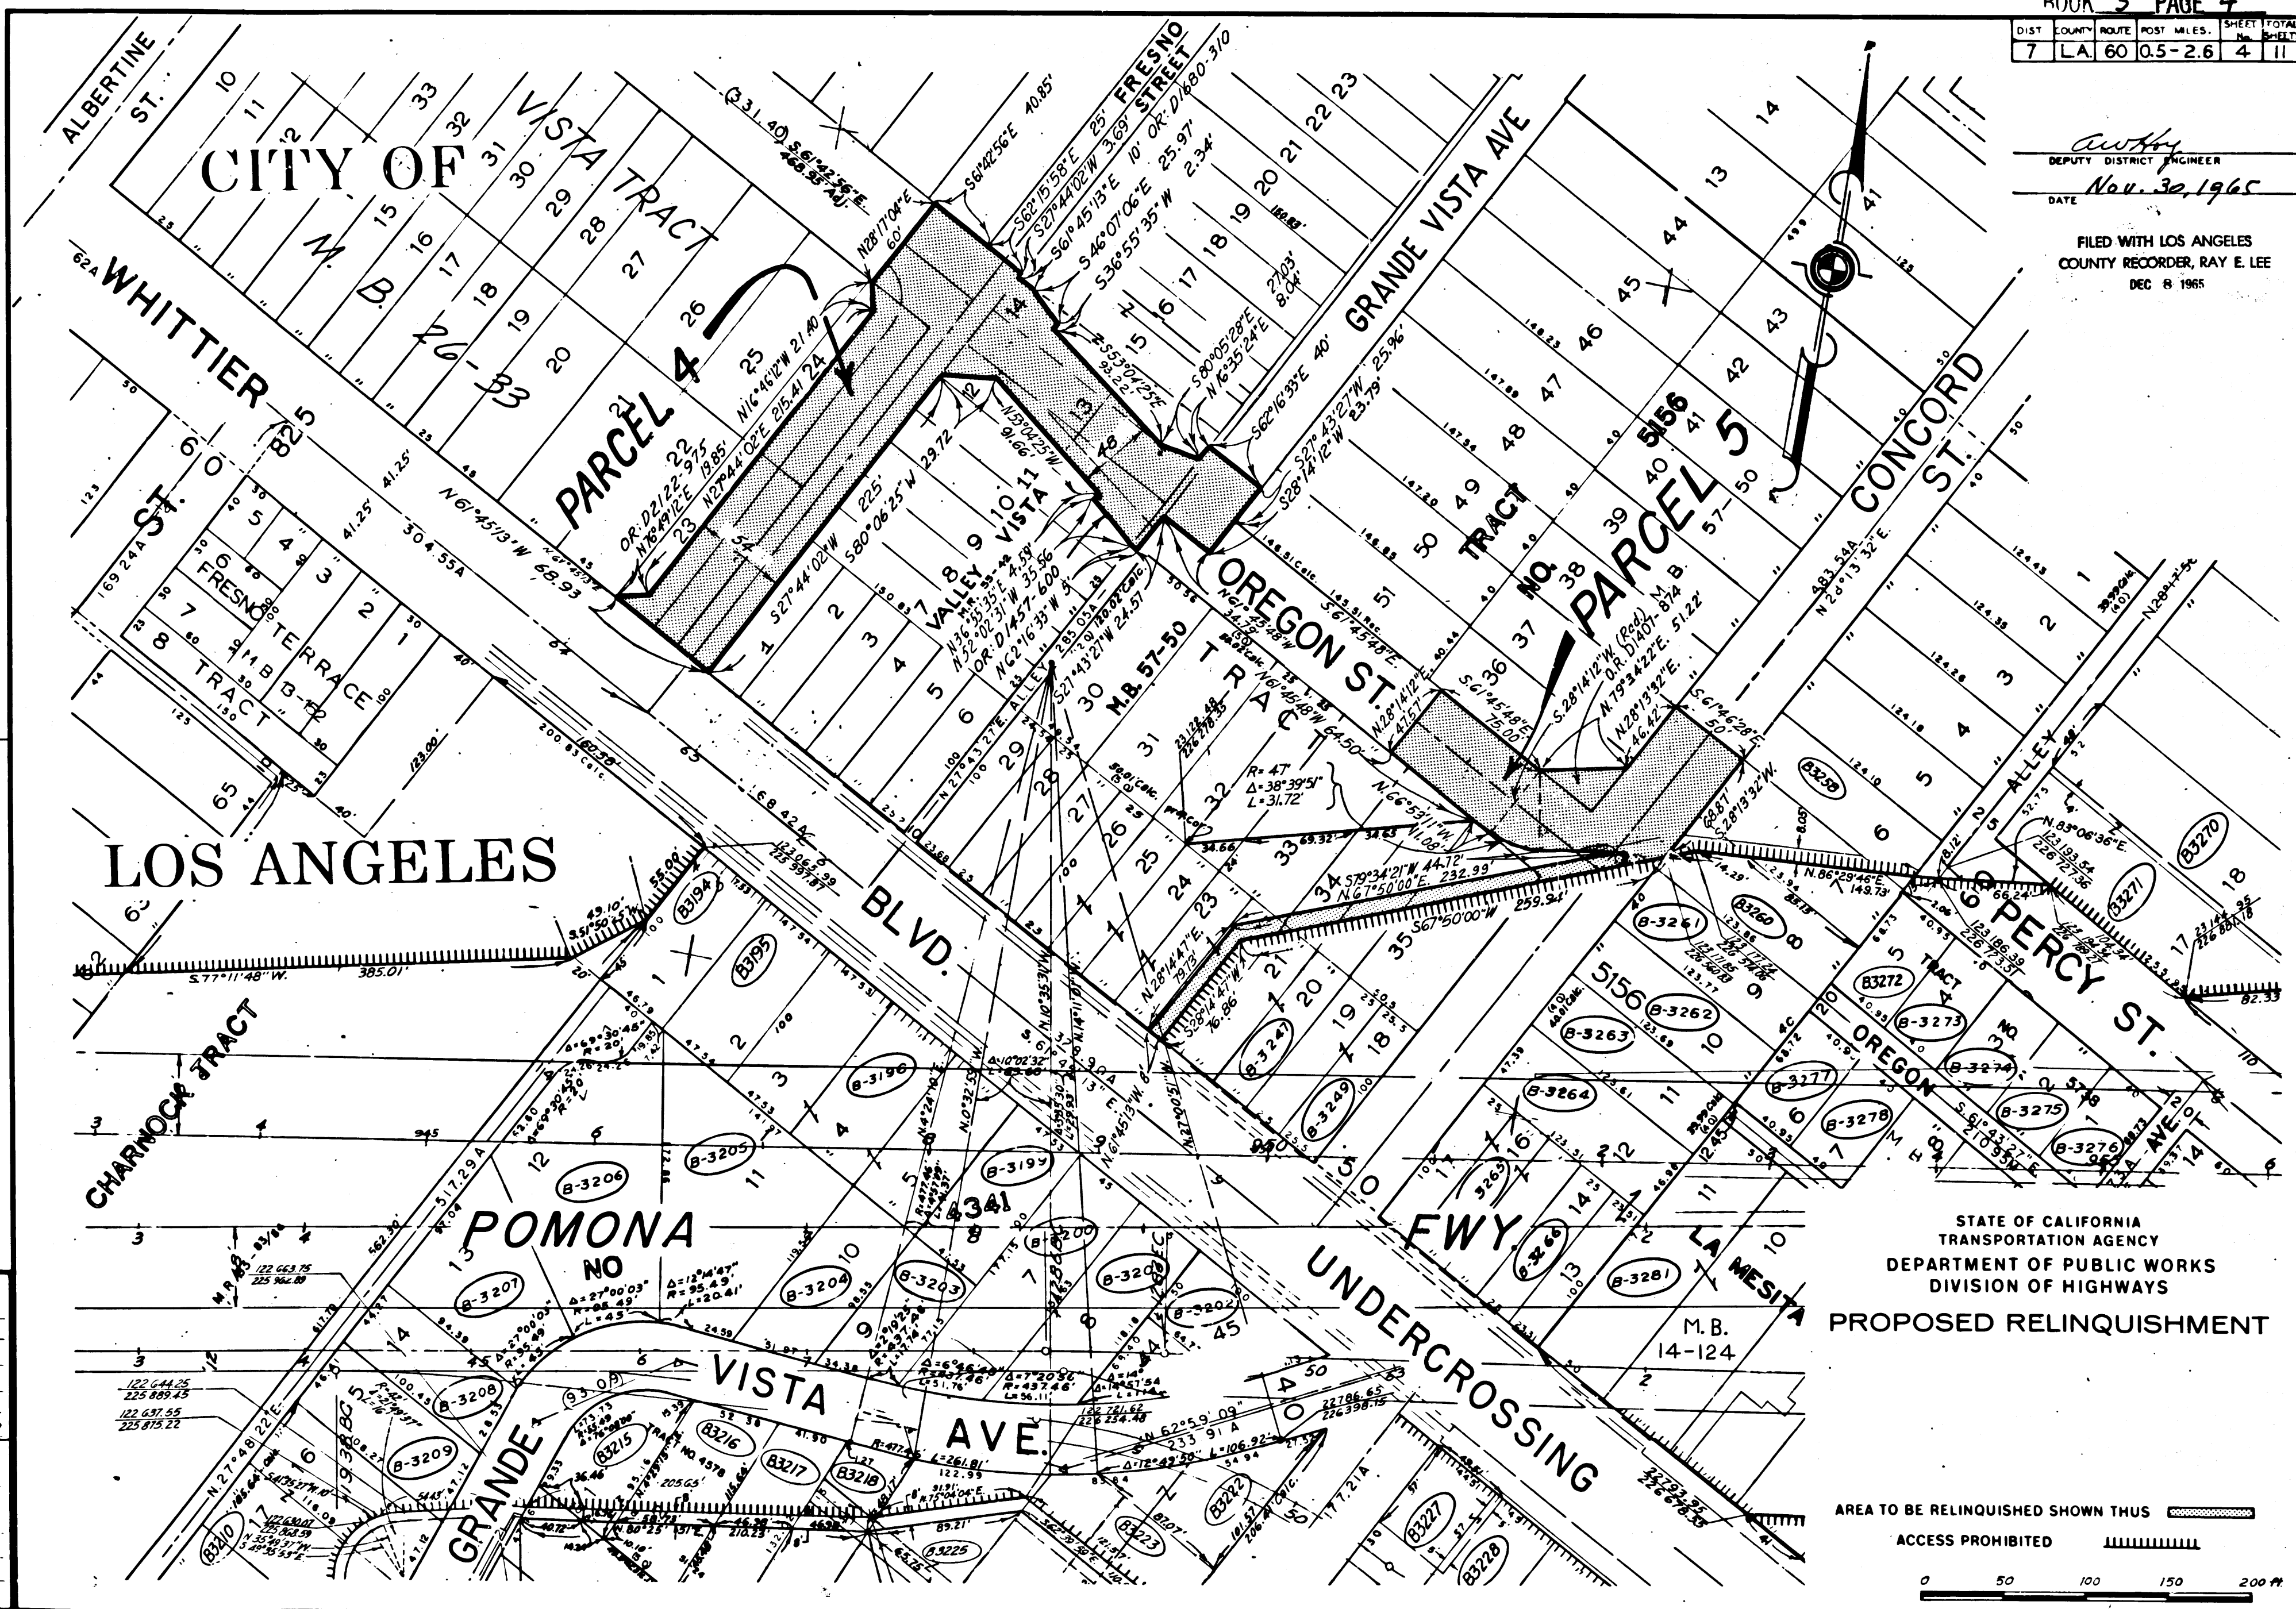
BOOK 3 PAGE 4

| DIST | COUNTY | ROUTE | POST MILES. | SHEET No. | TOTAL SHEETS |
|---|---|---|---|---|---|
| 7 | LA | 60 | 0.5-2.6 | 4 | 11 |

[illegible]
DEPUTY DISTRICT ENGINEER
Nov. 30, 1965
DATE

FILED WITH LOS ANGELES COUNTY RECORDER, RAY E. LEE
DEC 8 1965

CITY OF
LOS ANGELES

ALBERTINE ST.
WHITTIER
BLVD.
VISTA TRACT
M.B. 26-33
PARCEL 4
PARCEL 5
FRESNO STREET
GRANDE VISTA AVE
CONCORD ST.
OREGON ST.
VALLEY VISTA TRACT
M.B. 57-50
TRACT NO. 5156
FRESNO TERRACE TRACT
M.B. 13-12
ST.
CHARNOCK TRACT
POMONA FWY.
UNDERCROSSING
VISTA AVE.
GRANDE
PERCY ST.
OREGON
LA MESITA AVE.
ALLEY
POMONA NO
TRACT NO. 4578
M.B. 14-124

N61°45'13"W 68.93
N61°45'13"W 304.55A
S77°11'48"W 385.01'
S67°50'00"W 259.94'
N67°50'00"E 232.99'
S79°34'21"W 44.72'
N66°53'11"W 11.08'
S62°16'33"E 40'
S61°45'48"E
N28°17'04"E 60'
S61°42'56"E 40.85'
S61°42'56"E 468.93'Adj.
S62°15'58"E 25'
S27°44'02"W 3.69'
S61°45'13"E 10' OR: D1680-310
S46°07'06"E 25.97'
S36°55'35"W 2.34'
N16°46'12"W 21.40
N27°44'02"E 215.41
N76°49'12"E 19.85'
OR: D2122-975
S27°44'02"W
S80°06'25"W 29.72
N53°04'25"W 91.66'
S53°04'25"E 93.22'
S80°05'28"E
N16°35'24"E
S27°43'27"W 25.96'
S28°14'12"W 23.79'
N36°55'35"E 4.58'
N52°02'31"W 35.56
OR: D1457-600
N62°16'33"W 5'
S21°43'27"W 24.51
N27°43'27"E
S28°14'12"W (Rad)
O.R. D1407-874
N79°34'22"E 51.22'
N28°13'32"E 46.42'
S61°46'28"E 50'
S28°13'32"W 68.87'
N28°14'12"E 47.57'
S61°45'48"E 75.00'
N28°14'47"E 79.13'
S28°14'47"W 76.86'
R=47' Δ=38°39'51" L=31.72'
N86°29'46"E 149.73'
N83°06'36"E
N2°13'32"E 483.54A
S61°43'27"E 210.95A
N27°48'22"E
N62°59'09"
233.91A
Δ=12°49'50" L=106.92'

B3194 B3195 B-3196 B-3205 B-3206 B-3207 B-3208 B-3209 B3210 B3215 B3216 B3217 B3218 B3222 B3223 B3225 B3227 B3228 B-3199 B-3200 B-3201 B-3202 B-3203 B-3204 B-3247 B-3249 B3258 B-3261 B3260 B-3262 B-3263 B-3264 B3265 B-3266 B3270 B3271 B3272 B-3273 B-3274 B-3275 B-3276 B-3277 B-3278 B-3281 4341

STATE OF CALIFORNIA
TRANSPORTATION AGENCY
DEPARTMENT OF PUBLIC WORKS
DIVISION OF HIGHWAYS
PROPOSED RELINQUISHMENT

AREA TO BE RELINQUISHED SHOWN THUS
ACCESS PROHIBITED
0 50 100 150 200 ft